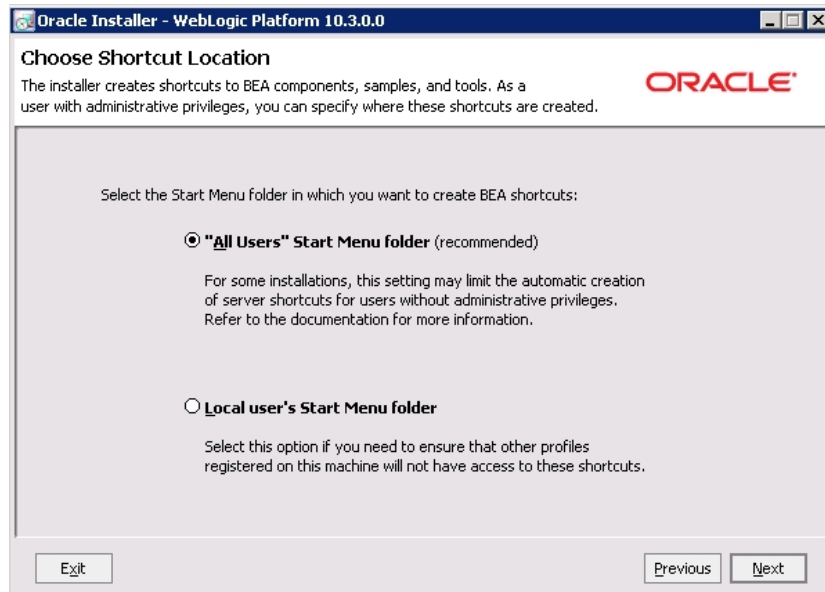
Oracle Installer - WebLogic Platform 10.3.0.0

Choose Shortcut Location

The installer creates shortcuts to BEA components, samples, and tools. As a user with administrative privileges, you can specify where these shortcuts are created.

ORACLE

Select the Start Menu folder in which you want to create BEA shortcuts:

"All Users" Start Menu folder (recommended)

For some installations, this setting may limit the automatic creation of server shortcuts for users without administrative privileges. Refer to the documentation for more information.

Local user's Start Menu folder

Select this option if you need to ensure that other profiles registered on this machine will not have access to these shortcuts.

Exit

Previous

Next